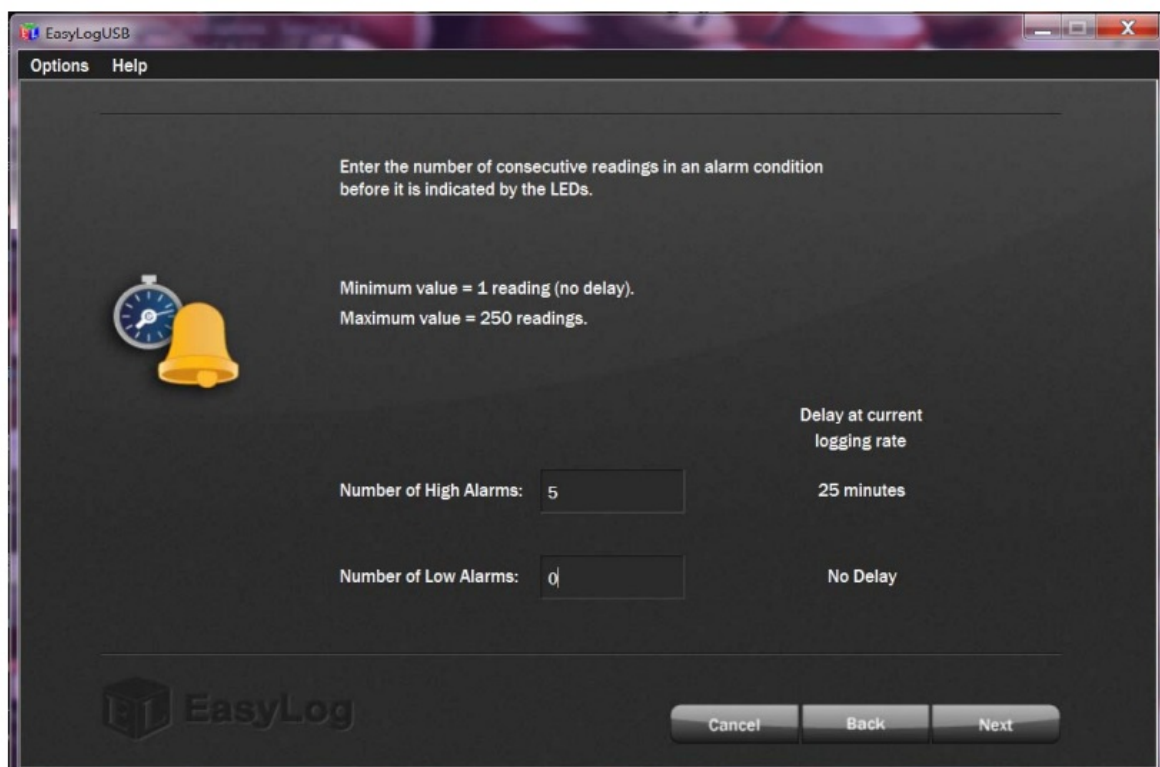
EasyLogUSB

Options Help

Enter the number of consecutive readings in an alarm condition before it is indicated by the LEDs.

Minimum value = 1 reading (no delay).
Maximum value = 250 readings.

Delay at current logging rate

Number of High Alarms: 5 25 minutes

Number of Low Alarms: 0 No Delay

EasyLog

Cancel Back Next